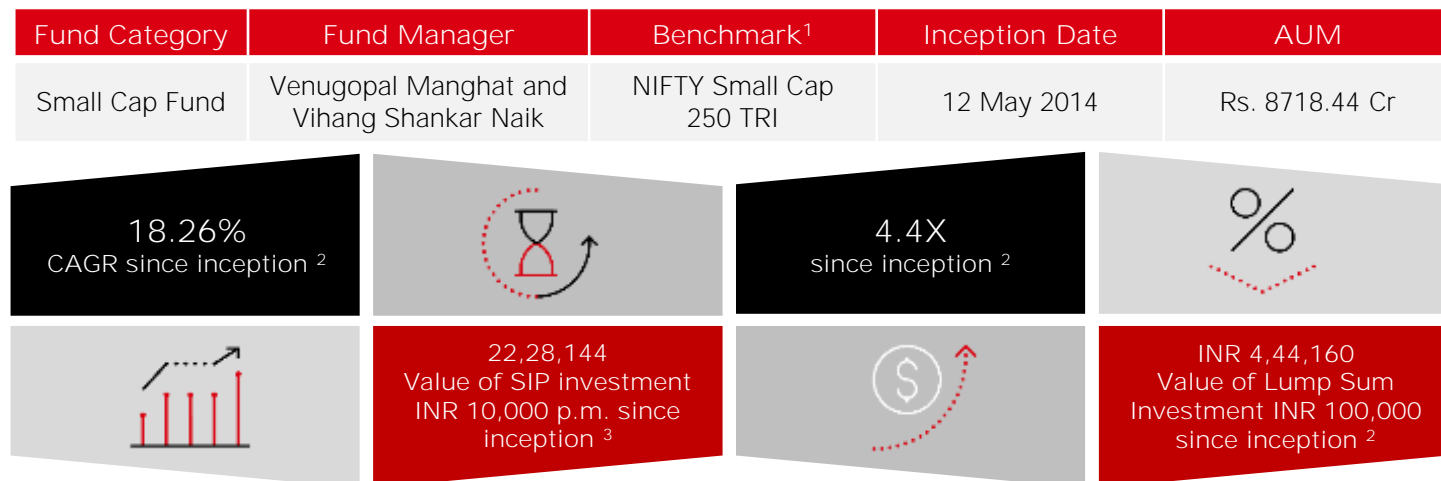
| Fund Category | Fund Manager | Benchmark$^1$ | Inception Date | AUM |
|---|---|---|---|---|
| Small Cap Fund | Venugopal Manghat and Vihang Shankar Naik | NIFTY Small Cap 250 TRI | 12 May 2014 | Rs. 8718.44 Cr |

18.26%
CAGR since inception $^2$

4.4X
since inception $^2$

%

22,28,144
Value of SIP investment INR 10,000 p.m. since inception $^3$

$

INR 4,44,160
Value of Lump Sum Investment INR 100,000 since inception $^2$